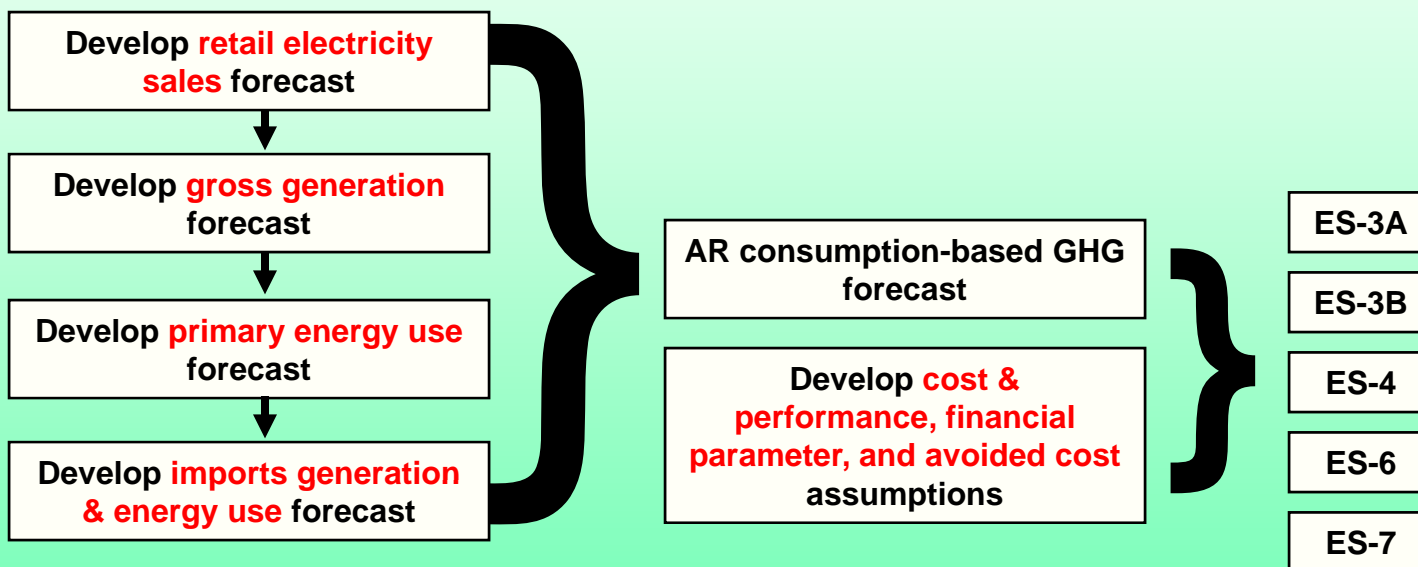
Develop retail electricity sales forecast

Develop gross generation forecast

Develop primary energy use forecast

Develop imports generation & energy use forecast

AR consumption-based GHG forecast

Develop cost & performance, financial parameter, and avoided cost assumptions

ES-3A

ES-3B

ES-4

ES-6

ES-7